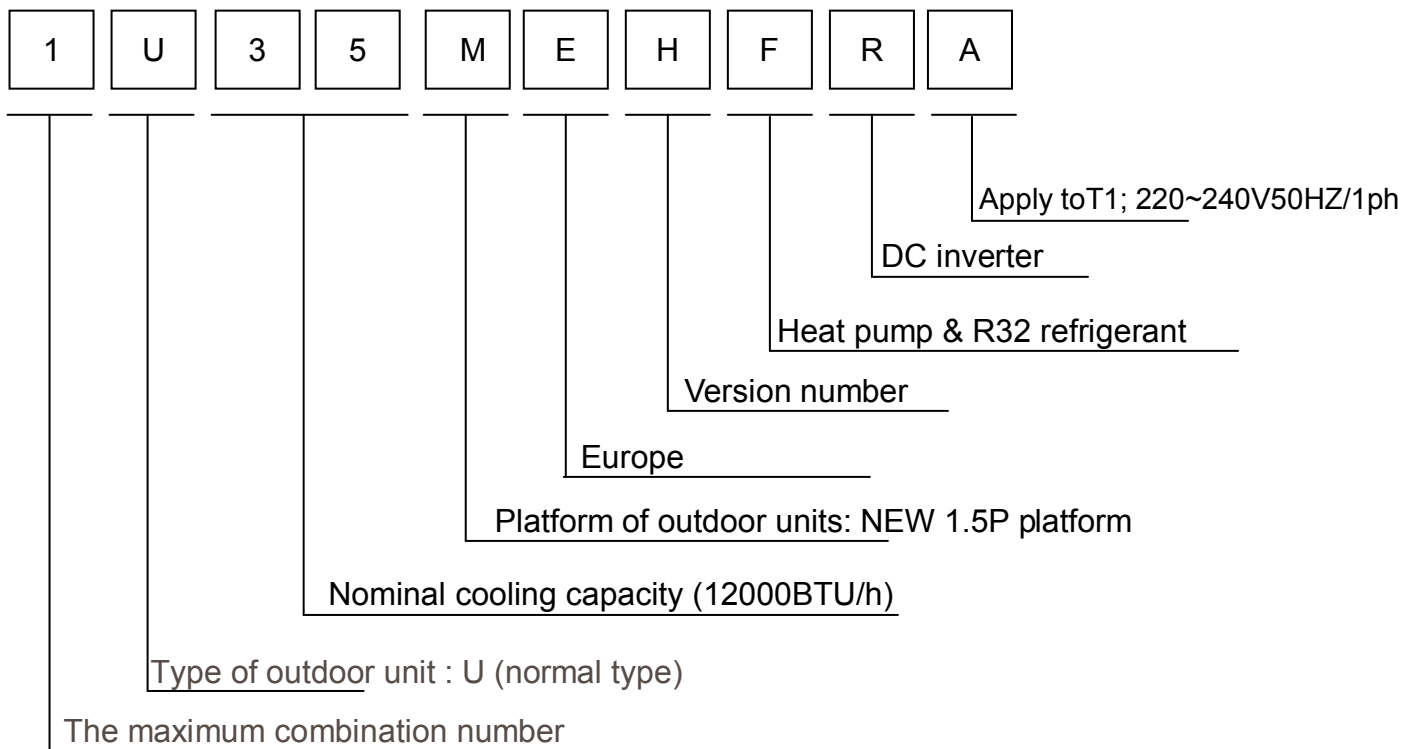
1 U 3 5 M E H F R A

Apply toT1; 220~240V50HZ/1ph

DC inverter

Heat pump & R32 refrigerant

Version number

Europe

Platform of outdoor units: NEW 1.5P platform

Nominal cooling capacity (12000BTU/h)

Type of outdoor unit : U (normal type)

The maximum combination number